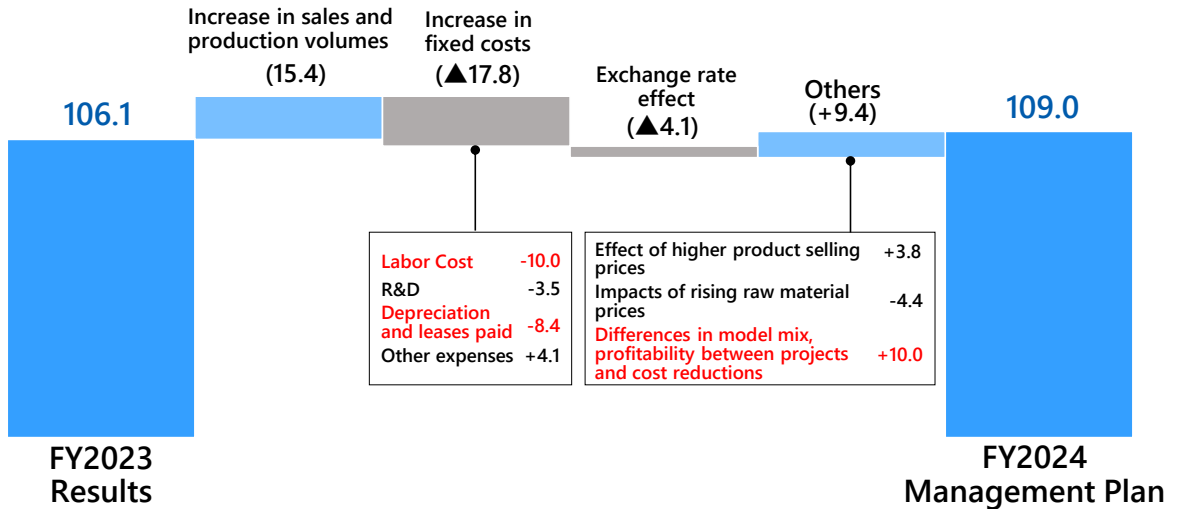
106.1

Increase in sales and production volumes
(15.4)

Increase in fixed costs
(▲17.8)

Exchange rate effect
(▲4.1)

Others
(+9.4)

109.0

| | |
|---|---|
| Labor Cost | -10.0 |
| R&D | -3.5 |
| Depreciation and leases paid | -8.4 |
| Other expenses | +4.1 |

| | |
|---|---|
| Effect of higher product selling prices | +3.8 |
| Impacts of rising raw material prices | -4.4 |
| Differences in model mix, profitability between projects and cost reductions | +10.0 |

FY2023 Results

FY2024 Management Plan